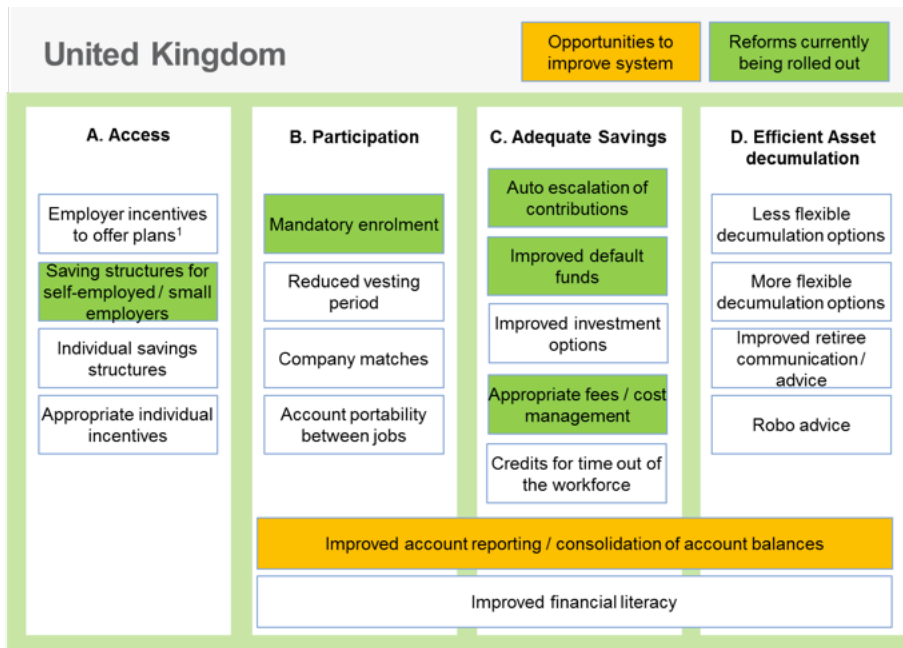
United Kingdom

Opportunities to improve system

Reforms currently being rolled out

A. Access

Employer incentives to offer plans$^1$

Saving structures for self-employed / small employers

Individual savings structures

Appropriate individual incentives

B. Participation

Mandatory enrolment

Reduced vesting period

Company matches

Account portability between jobs

C. Adequate Savings

Auto escalation of contributions

Improved default funds

Improved investment options

Appropriate fees / cost management

Credits for time out of the workforce

D. Efficient Asset decumulation

Less flexible decumulation options

More flexible decumulation options

Improved retiree communication / advice

Robo advice

Improved account reporting / consolidation of account balances

Improved financial literacy